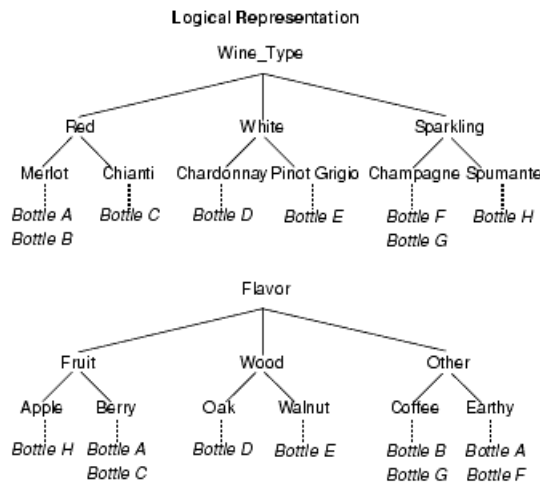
Logical Representation

Wine_Type

Red
White
Sparkling

Merlot
Chianti
Chardonnay
Pinot Grigio
Champagne
Spumante

Bottle A
Bottle B
Bottle C
Bottle D
Bottle E
Bottle F
Bottle G
Bottle H

Flavor

Fruit
Wood
Other

Apple
Berry
Oak
Walnut
Coffee
Earthy

Bottle H
Bottle A
Bottle C
Bottle D
Bottle E
Bottle B
Bottle G
Bottle A
Bottle F